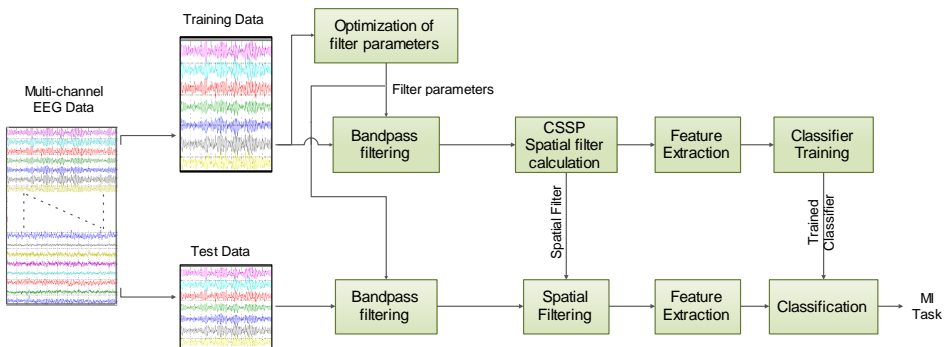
Training Data

Optimization of filter parameters

Filter parameters

Multi-channel EEG Data

Bandpass filtering

CSSP Spatial filter calculation

Feature Extraction

Classifier Training

Spatial Filter

Trained Classifier

Test Data

Bandpass filtering

Spatial Filtering

Feature Extraction

Classification

MI Task